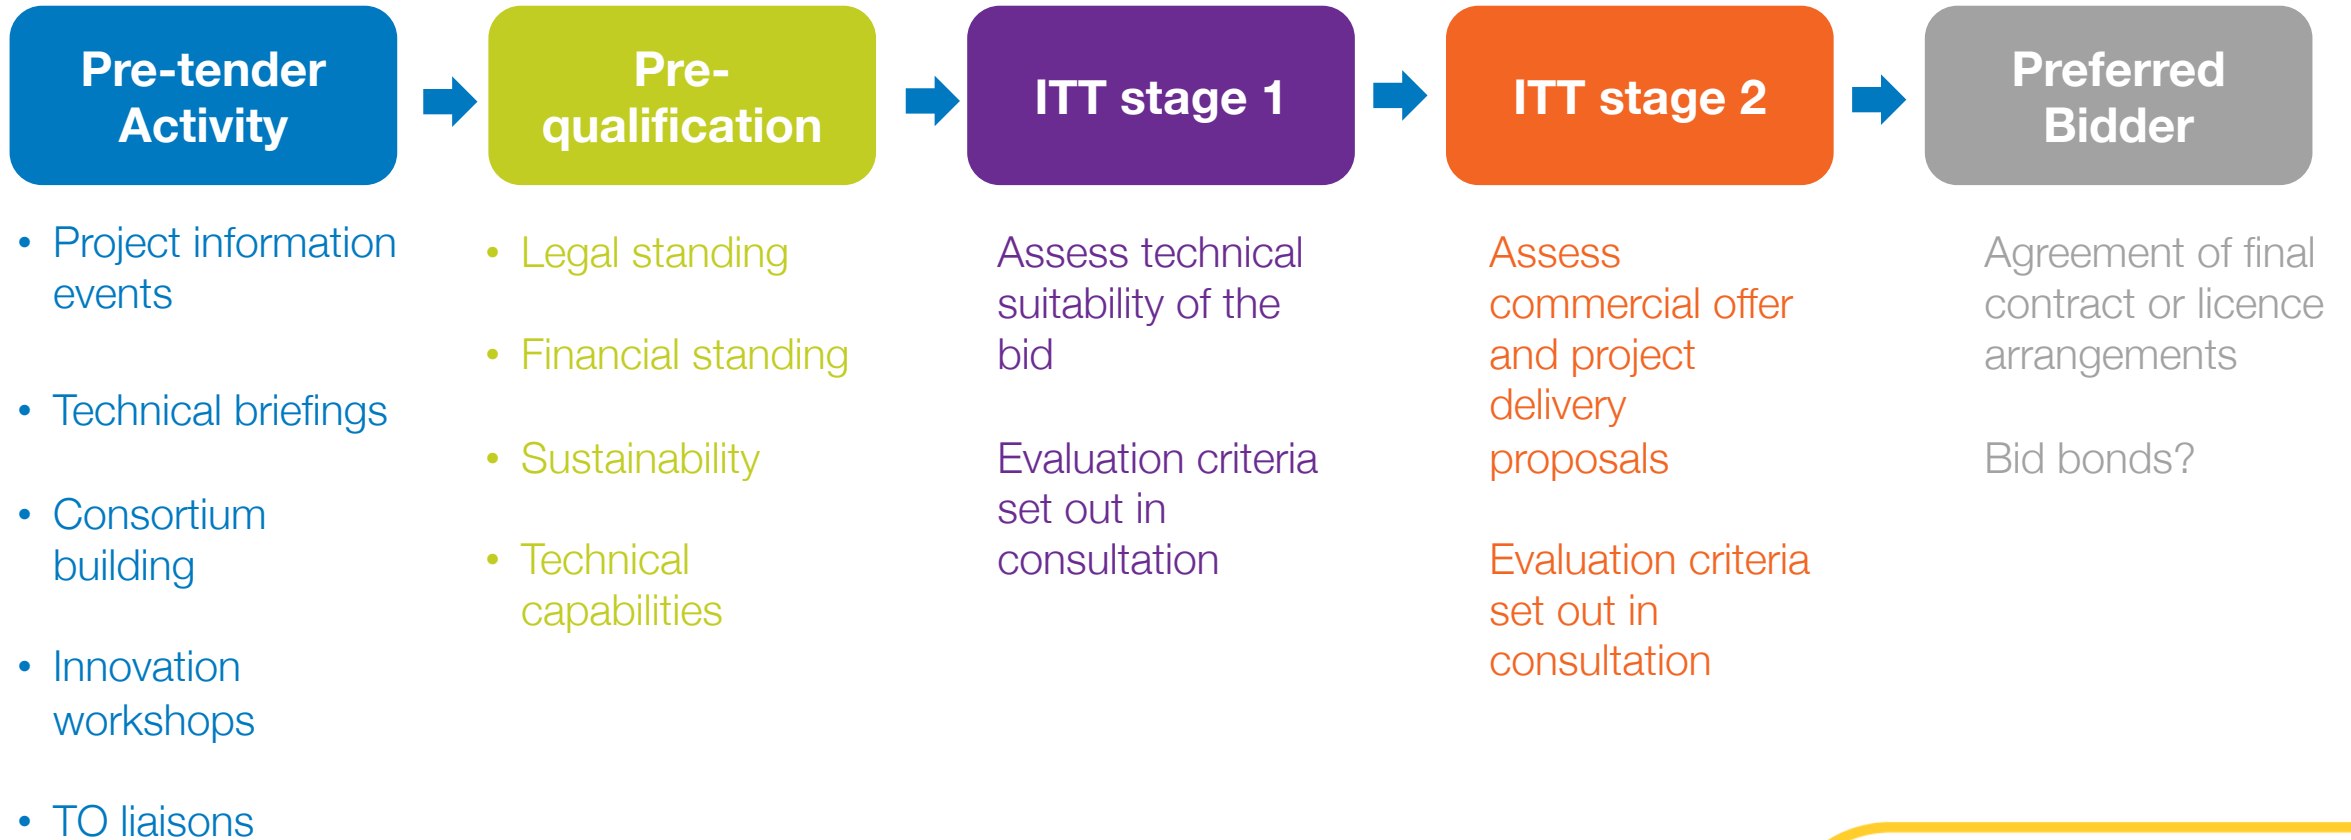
Pre-tender Activity

- Project information events
- Technical briefings
- Consortium building
- Innovation workshops
- TO liaisons

Pre-qualification

- Legal standing
- Financial standing
- Sustainability
- Technical capabilities

ITT stage 1

Assess technical suitability of the bid

Evaluation criteria set out in consultation

ITT stage 2

Assess commercial offer and project delivery proposals

Evaluation criteria set out in consultation

Preferred Bidder

Agreement of final contract or licence arrangements

Bid bonds?